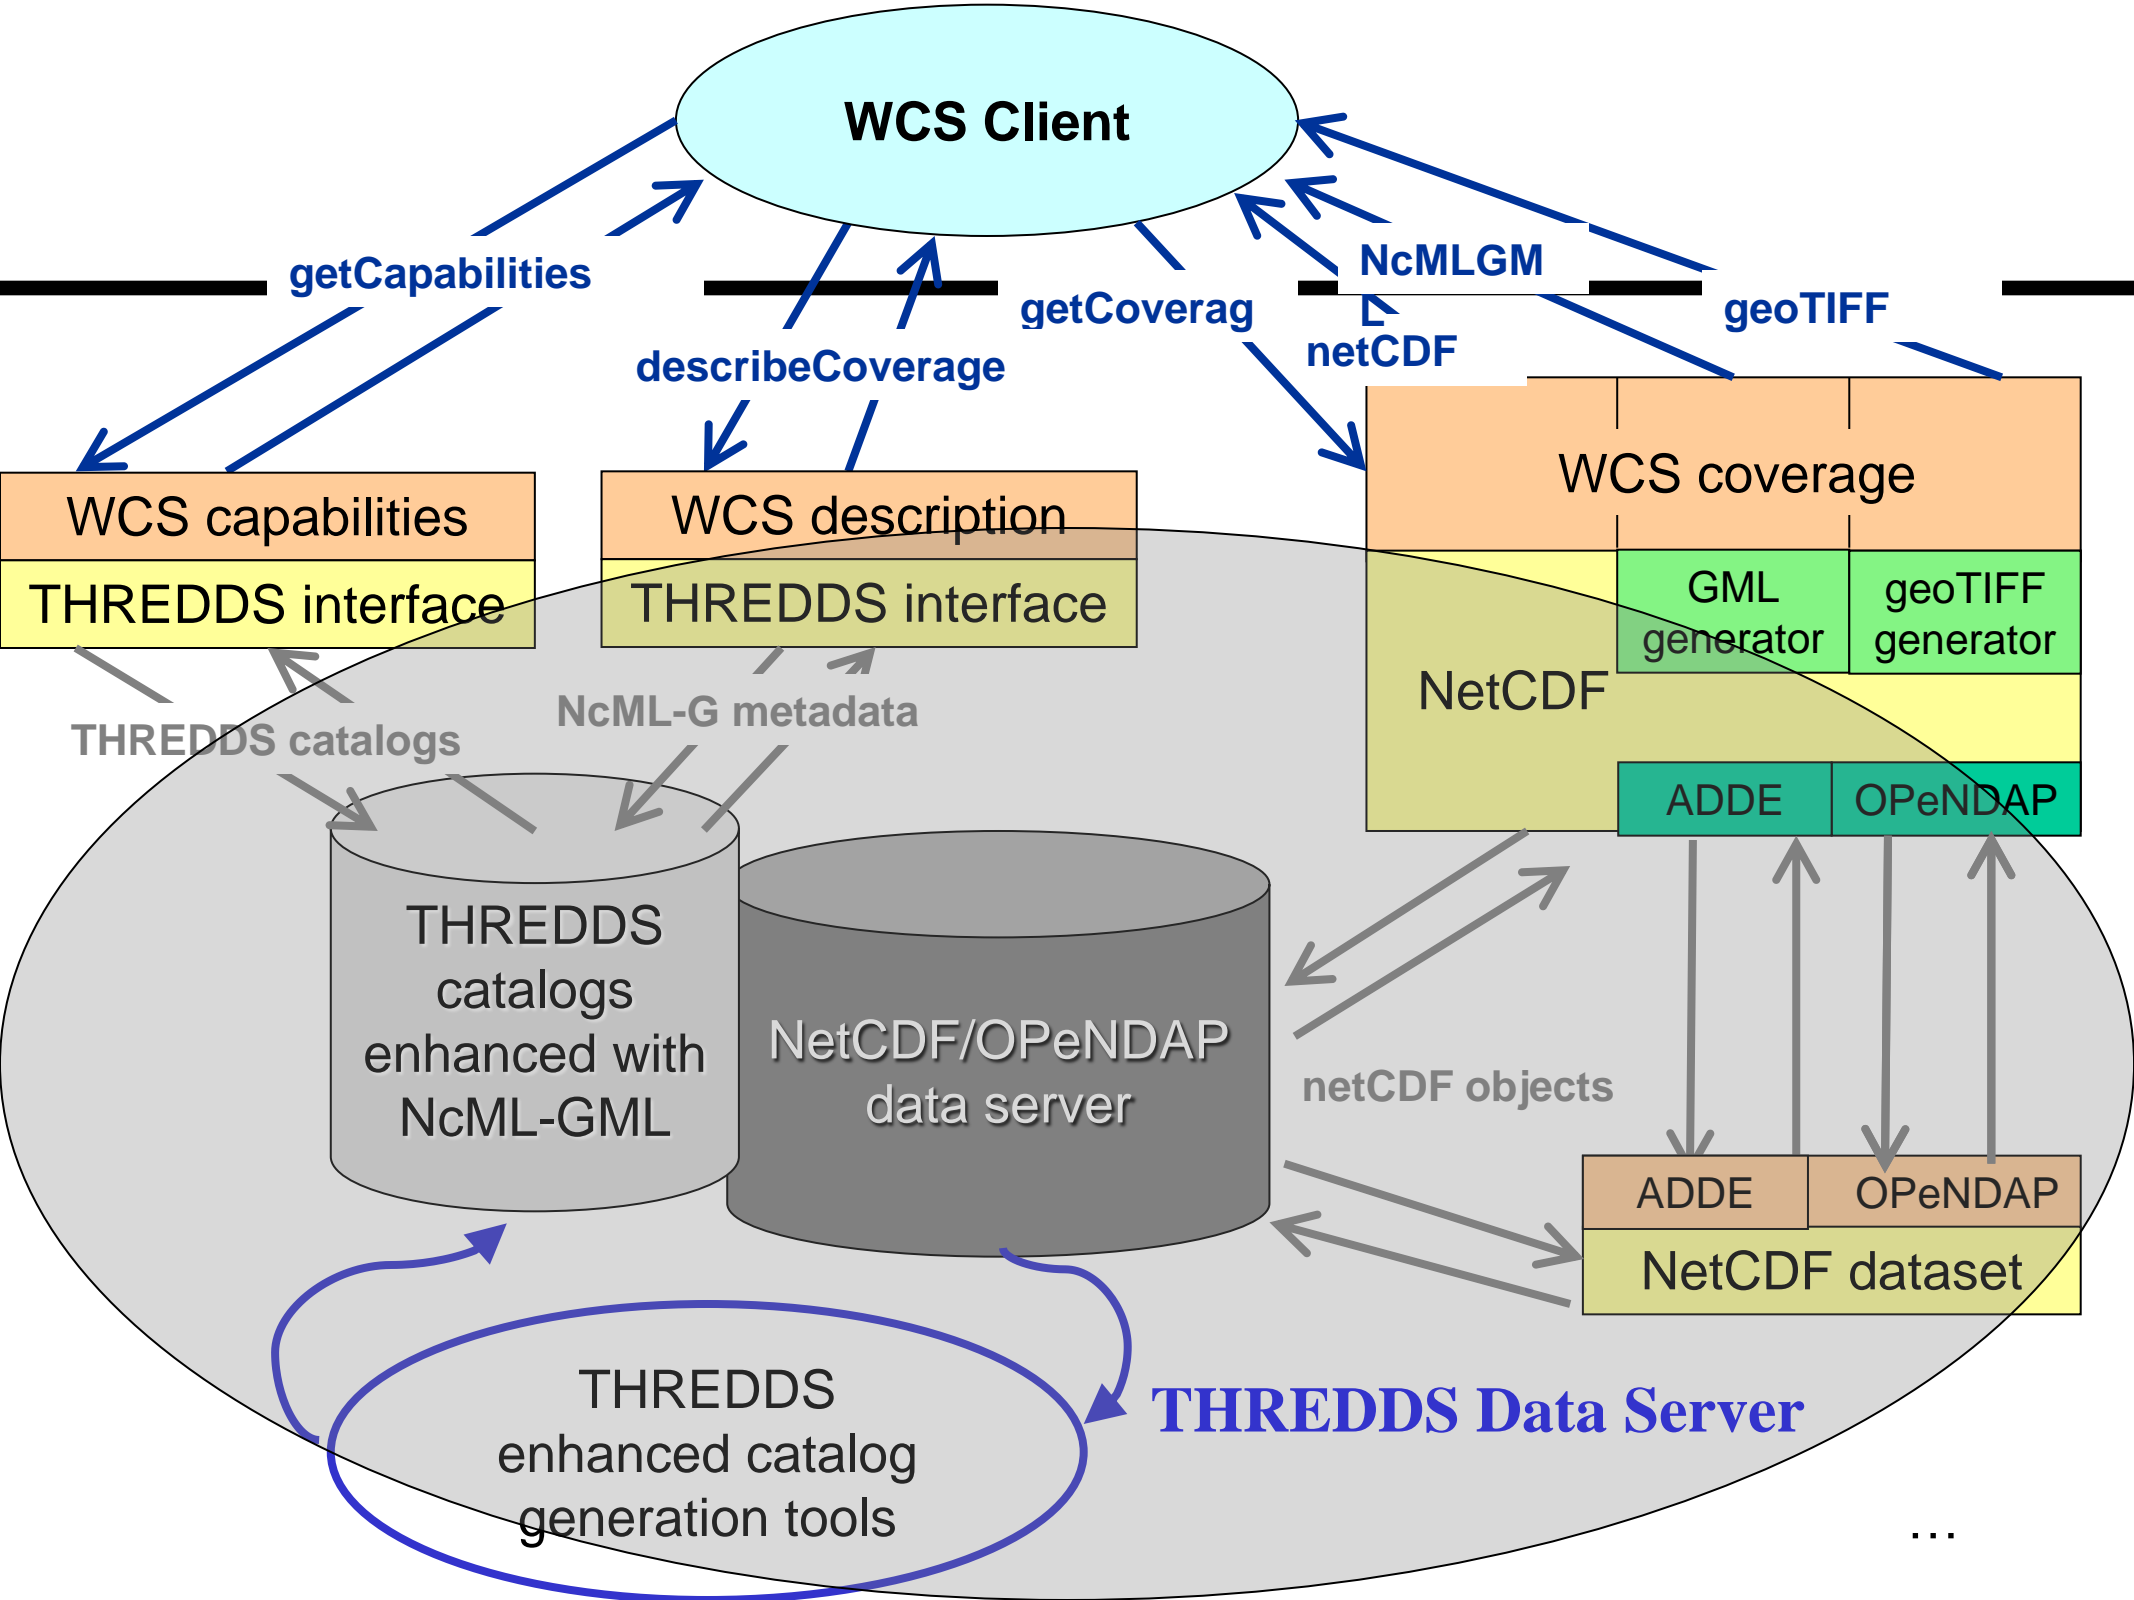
WCS Client

getCapabilities

describeCoverage

getCoverag

NcMLGM

netCDF

geoTIFF

WCS capabilities

THREDDS interface

WCS description

THREDDS interface

WCS coverage

NetCDF

GML generator

geoTIFF generator

ADDE

OPeNDAP

THREDDS catalogs

NcML-G metadata

THREDDS catalogs enhanced with NcML-GML

NetCDF/OPeNDAP data server

netCDF objects

ADDE

OPeNDAP

NetCDF dataset

THREDDS enhanced catalog generation tools

THREDDS Data Server

…